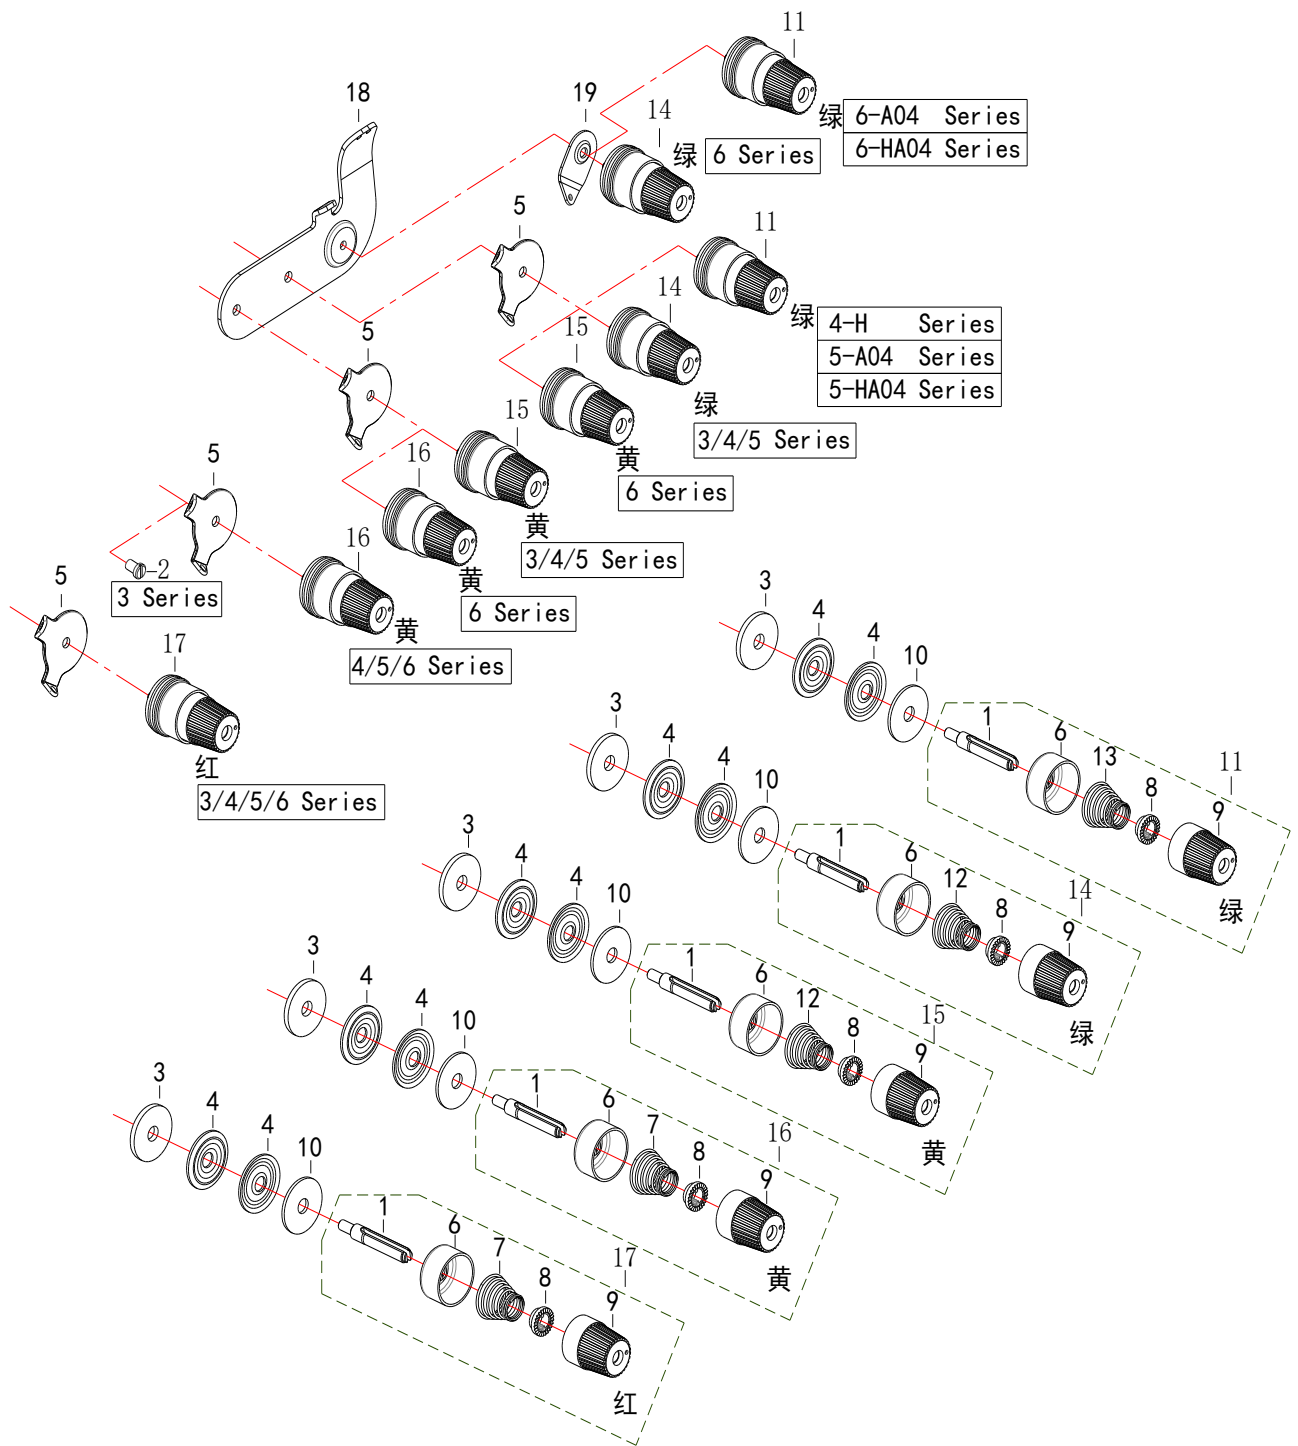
11
18
19
14
绿
| 6-A04 Series |
|---|
| 6-HA04 Series |

绿 6 Series
5
11
14
绿
| 4-H Series |
|---|
| 5-A04 Series |
| 5-HA04 Series |

15
5
绿
3/4/5 Series
15
黄
6 Series
16
黄
3/4/5 Series
5
16
2
黄
3 Series
6 Series
5
黄
4/5/6 Series
17
红
3/4/5/6 Series
3
4
4
10
1
6
13
8
11
9
绿
3
4
4
10
1
6
12
8
14
9
绿
3
4
4
10
1
6
12
8
15
9
黄
3
4
4
10
1
6
7
8
16
9
黄
3
4
4
10
1
6
7
8
17
9
红